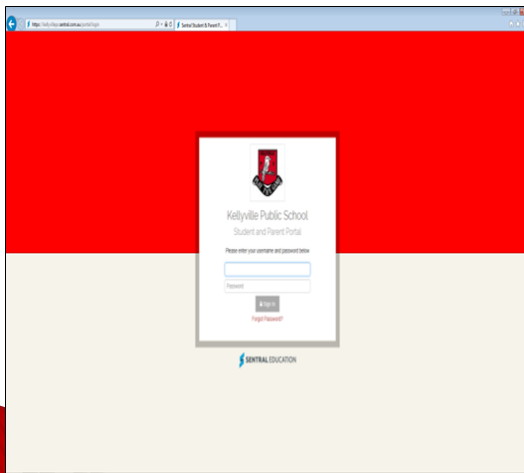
https://kellyvilleps.sentral.com.au/portal/login

Sentral Student & Parent P...

Kellyville Public School

Student and Parent Portal

Please enter your username and password below

Password

Sign In

Forgot Password?

SENTRAL EDUCATION